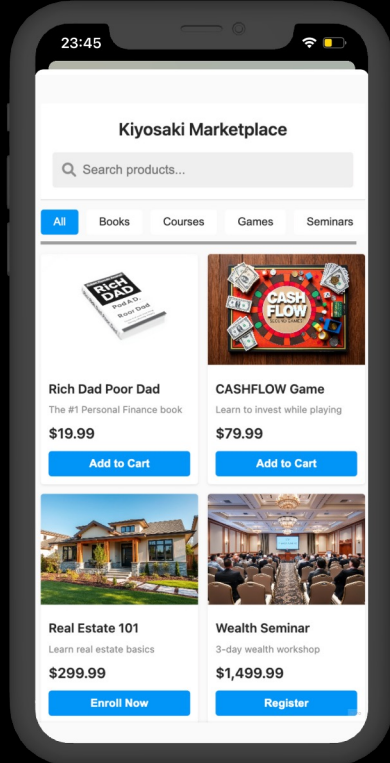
23:45

Kiyosaki Marketplace

Search products...

All
Books
Courses
Games
Seminars

RICH DAD
Poor Dad

Rich Dad Poor Dad
The #1 Personal Finance book
$19.99
Add to Cart

CASH FLOW

CASHFLOW Game
Learn to invest while playing
$79.99
Add to Cart

Real Estate 101
Learn real estate basics
$299.99
Enroll Now

Wealth Seminar
3-day wealth workshop
$1,499.99
Register